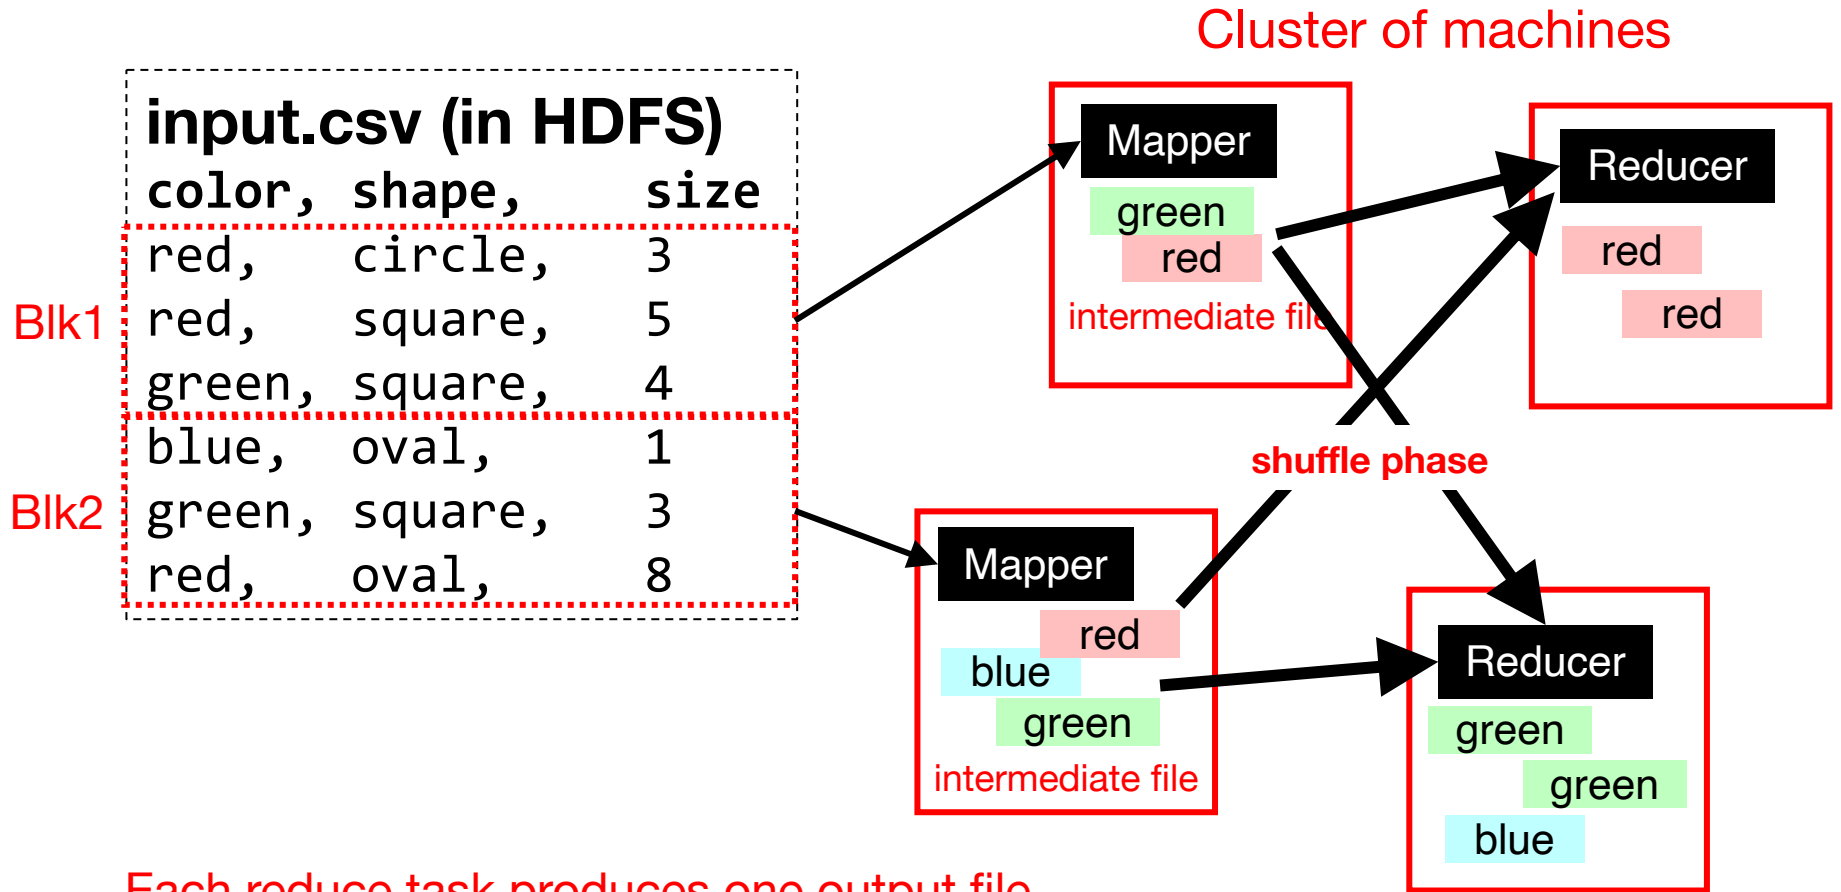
Cluster of machines

input.csv (in HDFS)

| color, | shape, | size |
|---|---|---|
| red, | circle, | 3 |
| red, | square, | 5 |
| green, | square, | 4 |
| blue, | oval, | 1 |
| green, | square, | 3 |
| red, | oval, | 8 |

Blk1

Blk2

Mapper
green
red
intermediate fil

Reducer
red
red

shuffle phase

Mapper
red
blue
green
intermediate file

Reducer
green
green
blue

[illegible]